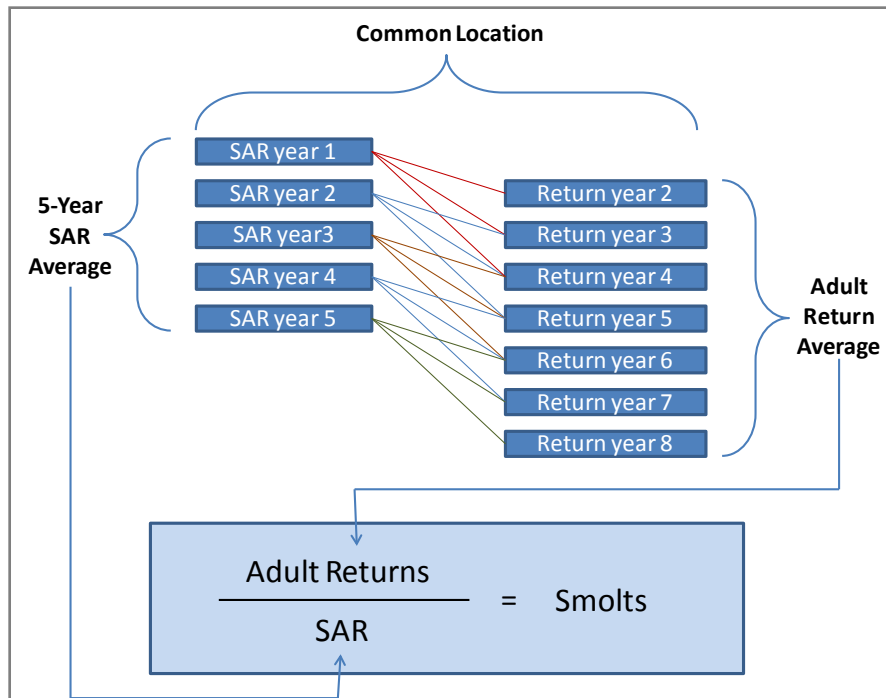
Common Location

5-Year SAR Average

SAR year 1
SAR year 2
SAR year3
SAR year 4
SAR year 5

Return year 2
Return year 3
Return year 4
Return year 5
Return year 6
Return year 7
Return year 8

Adult Return Average

$\frac{\text{Adult Returns}}{\text{SAR}} = \text{Smolts}$